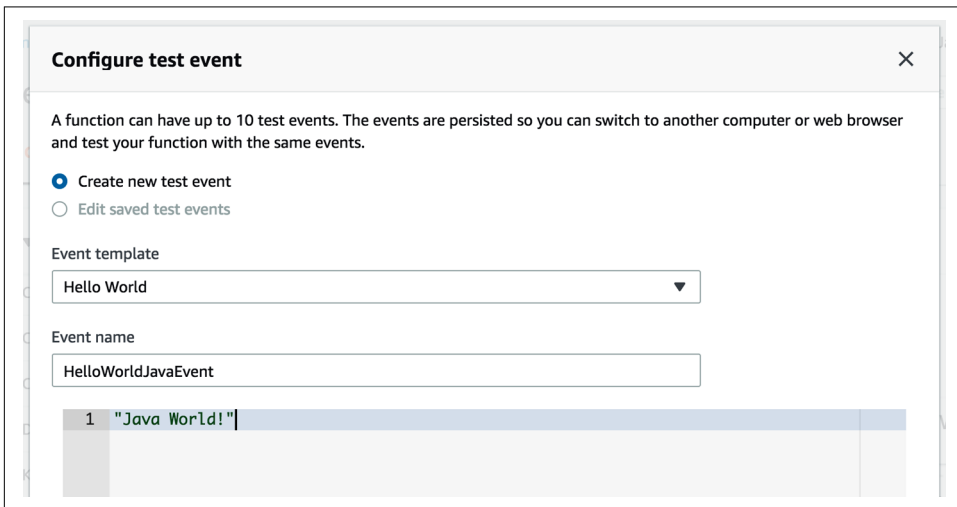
Configure test event

×

A function can have up to 10 test events. The events are persisted so you can switch to another computer or web browser and test your function with the same events.

Create new test event

Edit saved test events

Event template

Hello World

Event name

HelloWorldJavaEvent

1 "Java World!"